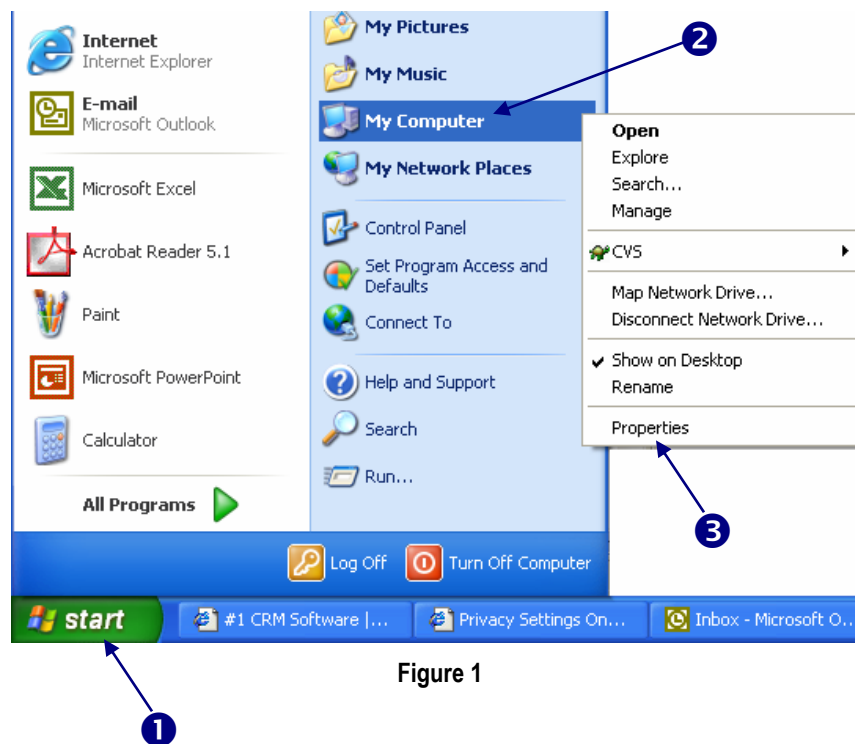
Internet
Internet Explorer

E-mail
Microsoft Outlook

Microsoft Excel

Acrobat Reader 5.1

Paint

Microsoft PowerPoint

Calculator

All Programs

My Pictures

My Music

My Computer

My Network Places

Control Panel

Set Program Access and Defaults

Connect To

Help and Support

Search

Run...

Open
Explore
Search...
Manage

CVS

Map Network Drive...
Disconnect Network Drive...

Show on Desktop
Rename

Properties

❷

❸

Log Off

Turn Off Computer

start

#1 CRM Software |...

Privacy Settings On...

Inbox - Microsoft O...

Figure 1

❶